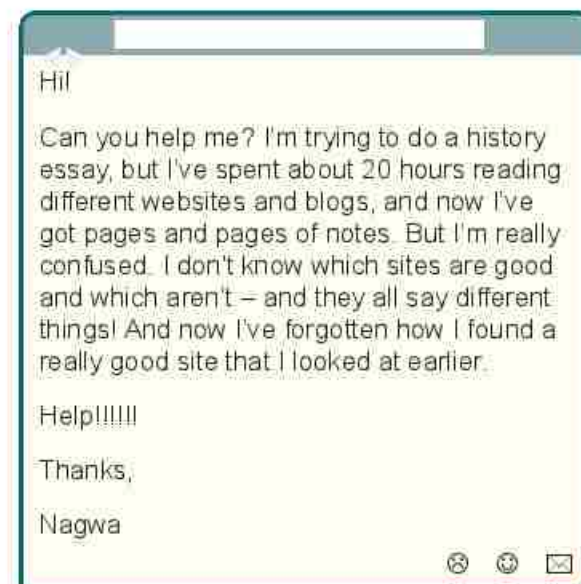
Hi!

Can you help me? I'm trying to do a history essay, but I've spent about 20 hours reading different websites and blogs, and now I've got pages and pages of notes. But I'm really confused. I don't know which sites are good and which aren't – and they all say different things! And now I've forgotten how I found a really good site that I looked at earlier.

Help!!!!!!

Thanks,

Nagwa